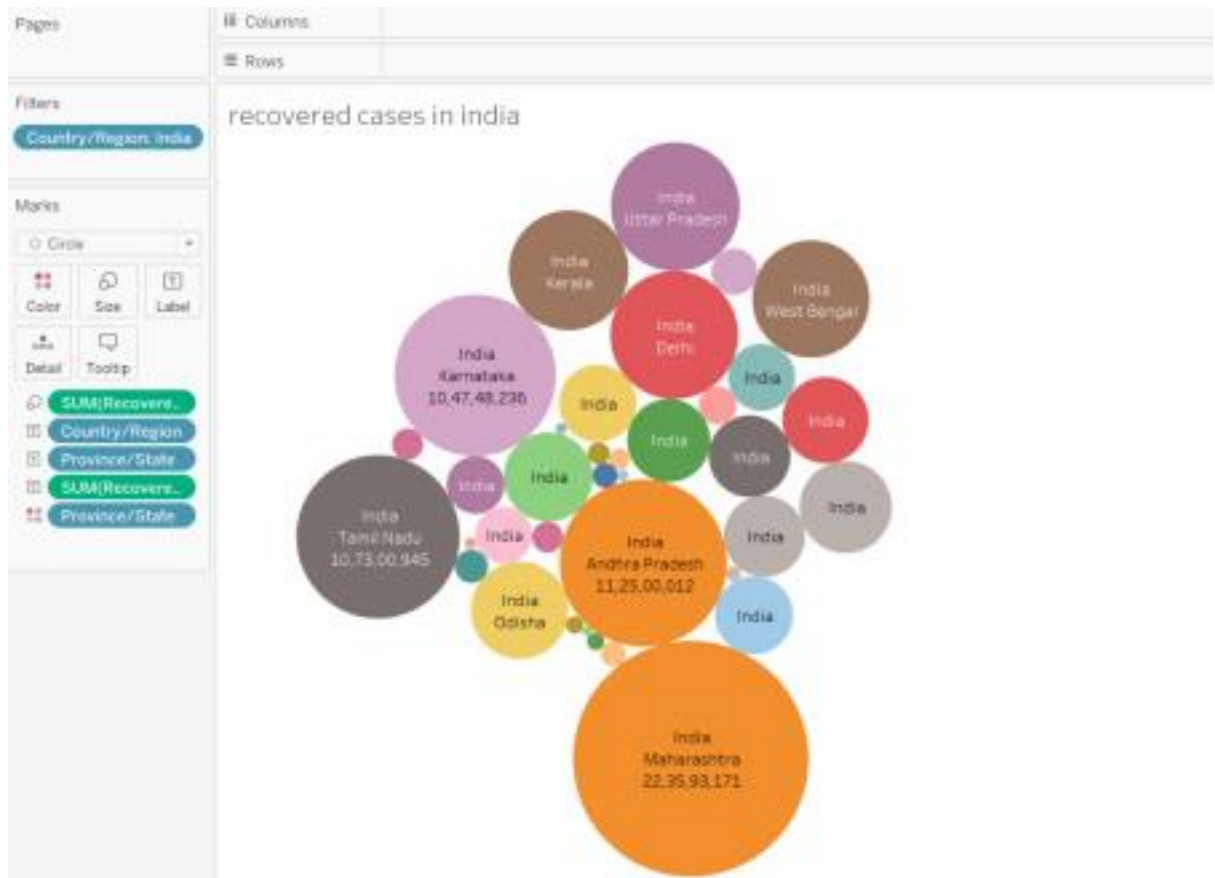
Pages

Columns

Rows

Filters

Country/Region: India

Marks

Circle

Color

Size

Label

Detail

Tooltip

SUM(Recovere..

Country/Region

Province/State

SUM(Recovere..

Province/State

recovered cases in India

India
Uttar Pradesh

India
Kerala

India
West Bengal

India
Delhi

India
Karnataka
10,47,48,236

India

India

India

India

India

India

India

India
Tamil Nadu
10,73,00,945

India

India

India

India
Andhra Pradesh
11,25,00,012

India
Odisha

India

India
Maharashtra
22,35,93,171